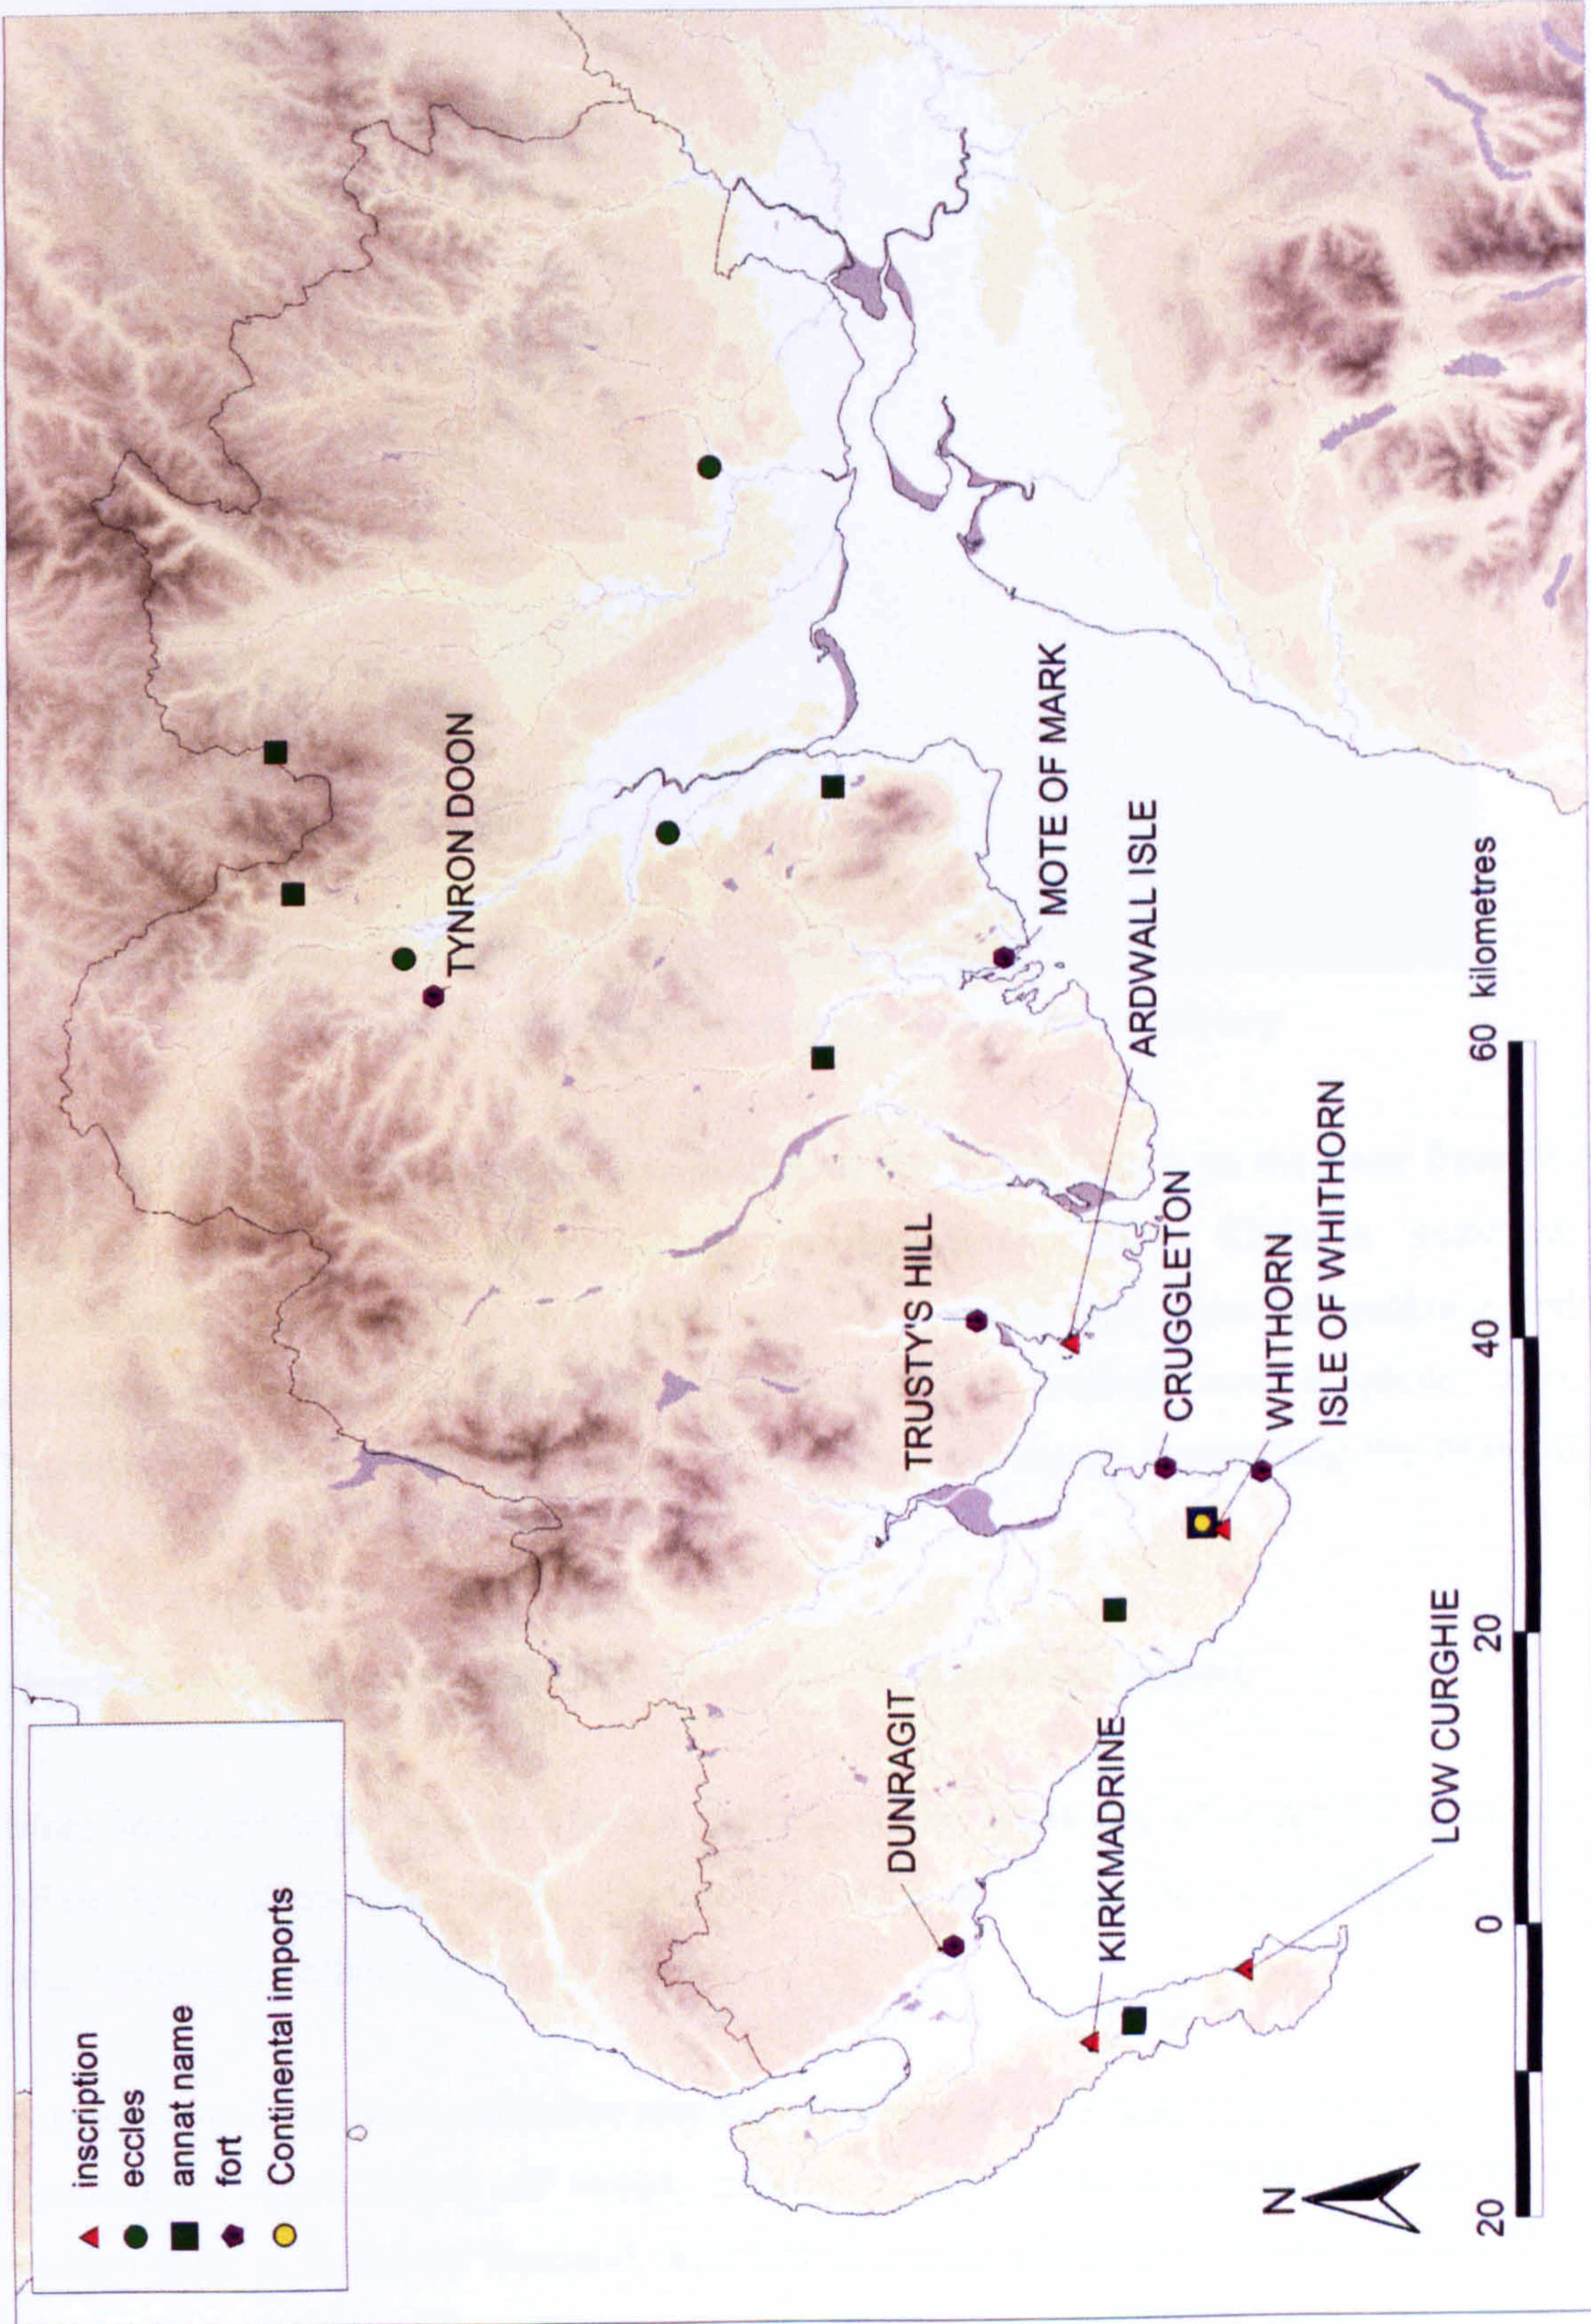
inscription
eccles
annat name
fort
Continental imports

N

TYNRON DOON
MOTE OF MARK
ARDWALL ISLE
TRUSTY'S HILL
CRUGGLETON
WHITHORN
ISLE OF WHITHORN
DUNRAGIT
KIRKMADRINE
LOW CURGHIE

20 0 20 40 60 kilometres